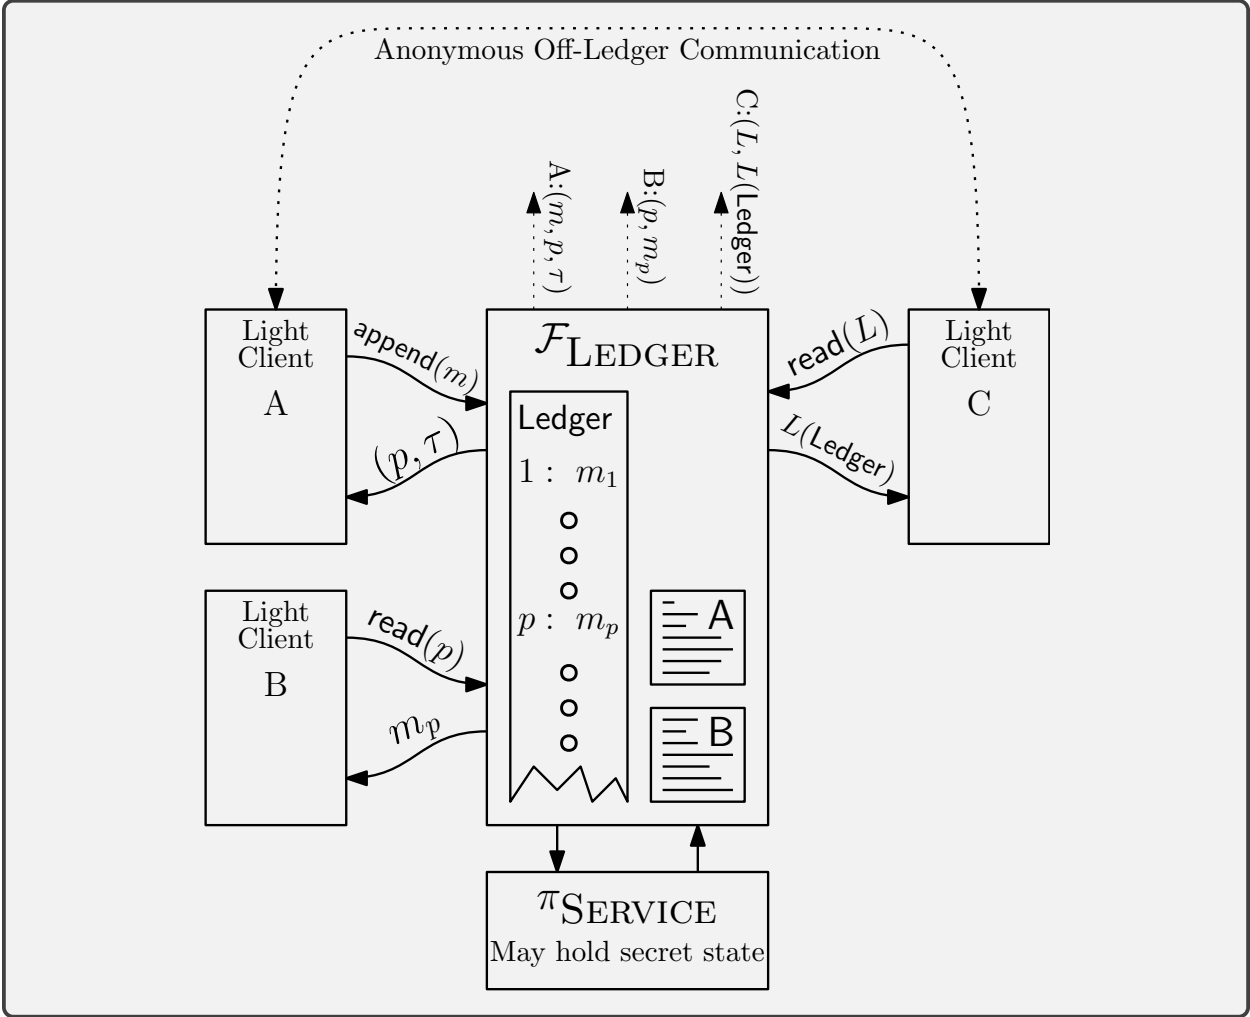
Anonymous Off-Ledger Communication

A:$(m, p, \tau)$

B:$(p, m_p)$

C:$(L, L(\text{Ledger}))$

Light Client A

append$(m)$

$(p, \tau)$

$\mathcal{F}_{\text{LEDGER}}$

Ledger

$1: m_1$

$p: m_p$

A

B

read$(L)$

Light Client C

$L$(Ledger)

Light Client B

read$(p)$

$m_p$

$\pi_{\text{SERVICE}}$
May hold secret state